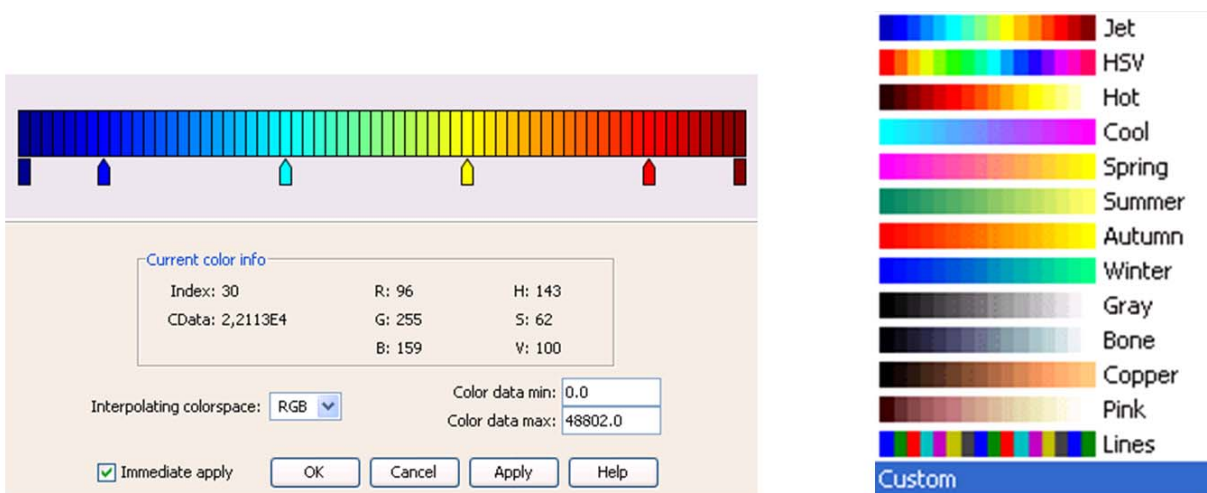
Current color info

Index: 30
CData: 2,2113E4

R: 96
G: 255
B: 159

H: 143
S: 62
V: 100

Interpolating colorspace: RGB

Color data min: 0.0
Color data max: 48802.0

Immediate apply

OK
Cancel
Apply
Help

Jet
HSV
Hot
Cool
Spring
Summer
Autumn
Winter
Gray
Bone
Copper
Pink
Lines
Custom